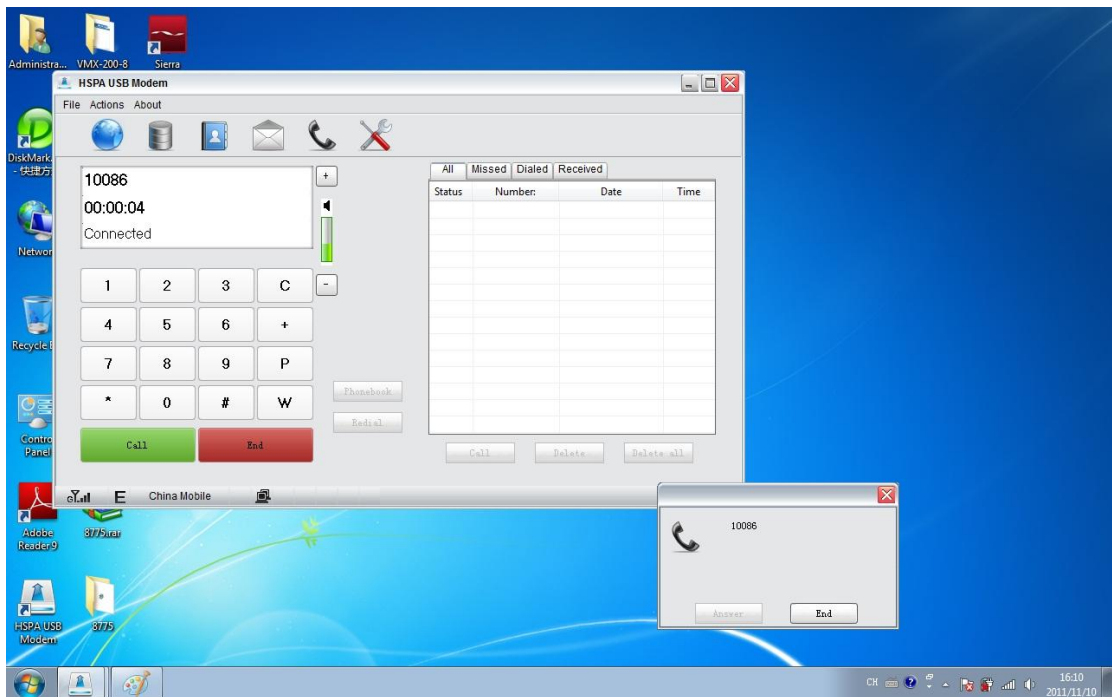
Administra... VMX-200-8 Sierra

HSPA USB Modem

File Actions About

DiskMark - 快捷方

Networ

Recycle B

Contro Panel

10086
00:00:04
Connected

+

-

| 1 | 2 | 3 | C |
|---|---|---|---|
| 4 | 5 | 6 | + |
| 7 | 8 | 9 | P |
| * | 0 | # | W |

Phonebook
Redial

Call End

All Missed Dialed Received

| Status | Number: | Date | Time |
|---|---|---|---|

Call Delete Delete all

E China Mobile

10086

Answer End

Adobe Reader 9
8775.rar

HSPA USB Modem
8775

CH 16:10 2011/11/10